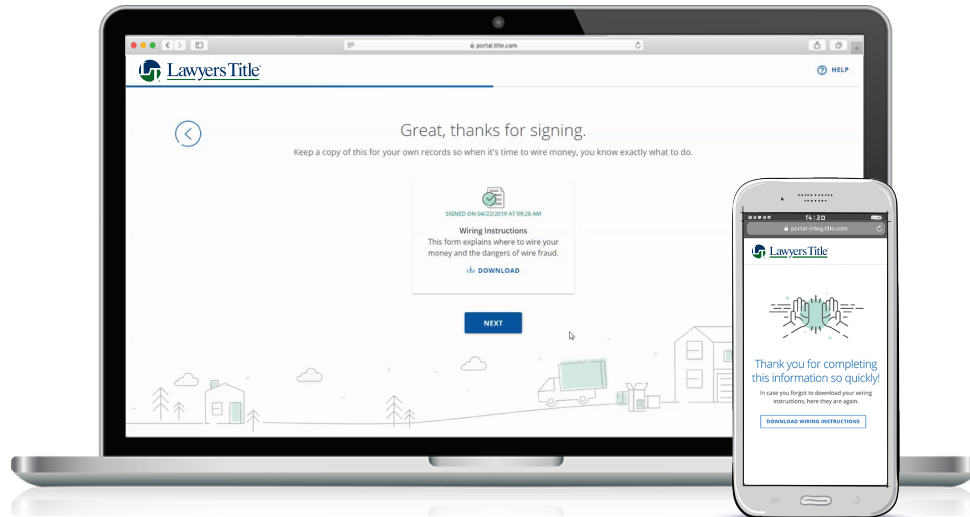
portal.title.com

Lawyers Title

HELP

Great, thanks for signing.

Keep a copy of this for your own records so when it's time to wire money, you know exactly what to do.

SIGNED ON 04/22/2019 AT 09:28 AM

Wiring Instructions

This form explains where to wire your money and the dangers of wire fraud.

DOWNLOAD

NEXT

14:30

portal-integ.title.com

Lawyers Title

Thank you for completing this information so quickly!

In case you forgot to download your wiring instructions, here they are again.

DOWNLOAD WIRING INSTRUCTIONS